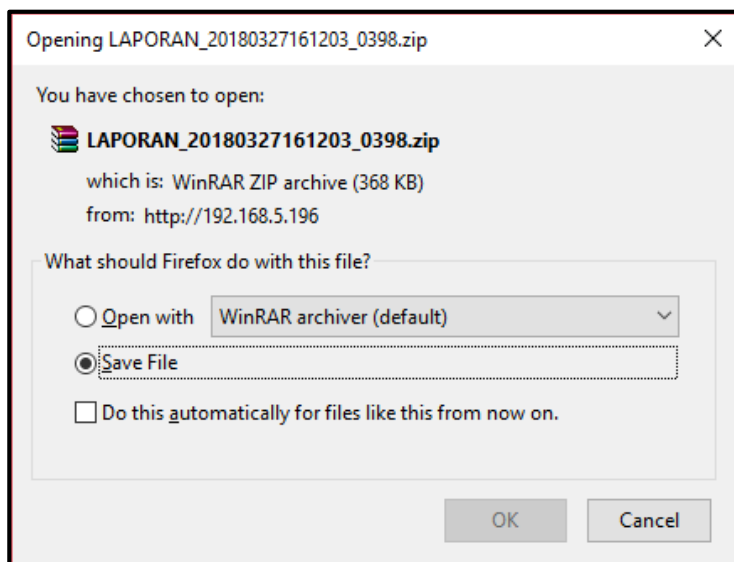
Opening LAPORAN_20180327161203_0398.zip

×

You have chosen to open:

LAPORAN_20180327161203_0398.zip

which is: WinRAR ZIP archive (368 KB)

from: http://192.168.5.196

What should Firefox do with this file?

Open with WinRAR archiver (default)

Save File

Do this automatically for files like this from now on.

OK

Cancel